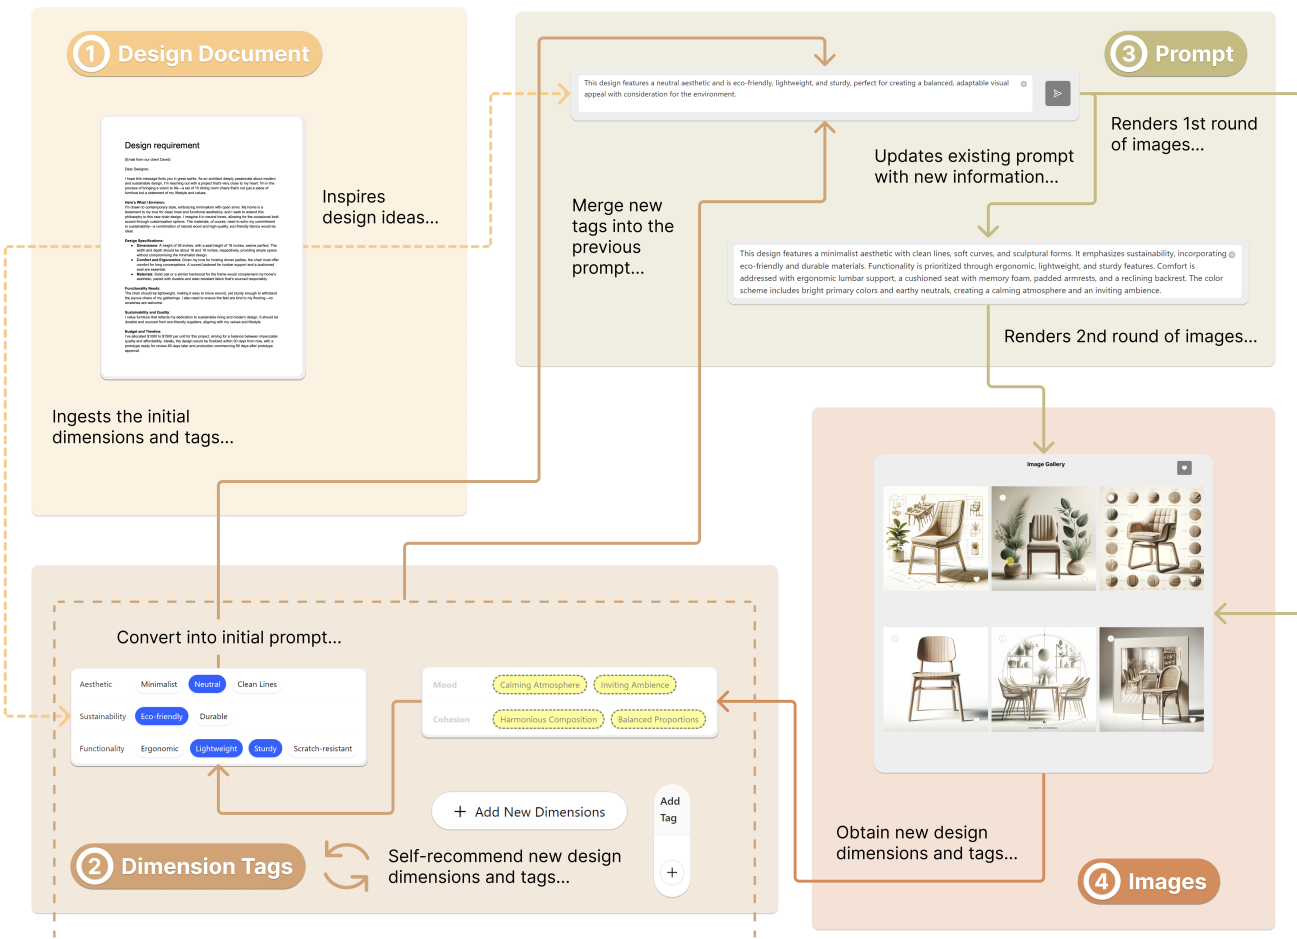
1 Design Document

Design requirement

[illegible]

Inspires design ideas...

Ingests the initial dimensions and tags...

This design features a neutral aesthetic and is eco-friendly, lightweight, and sturdy, perfect for creating a balanced, adaptable visual appeal with consideration for the environment.

3 Prompt

Renders 1st round of images...

Updates existing prompt with new information...

Merge new tags into the previous prompt...

This design features a minimalist aesthetic with clean lines, soft curves, and sculptural forms. It emphasizes sustainability, incorporating eco-friendly and durable materials. Functionality is prioritized through ergonomic, lightweight, and sturdy features. Comfort is addressed with ergonomic lumbar support, a cushioned seat with memory foam, padded armrests, and a reclining backrest. The color scheme includes bright primary colors and earthy neutrals, creating a calming atmosphere and an inviting ambience.

Renders 2nd round of images...

Image Gallery

Convert into initial prompt...

| Aesthetic | Minimalist | Neutral | Clean Lines |
|---|---|---|---|
| Sustainability | Eco-friendly | Durable | |
| Functionality | Ergonomic | Lightweight | Sturdy | Scratch-resistant |

| Mood | Calming Atmosphere | Inviting Ambience |
|---|---|---|
| Cohesion | Harmonious Composition | Balanced Proportions |

+ Add New Dimensions

Add Tag

+

2 Dimension Tags

Self-recommend new design dimensions and tags...

Obtain new design dimensions and tags...

4 Images